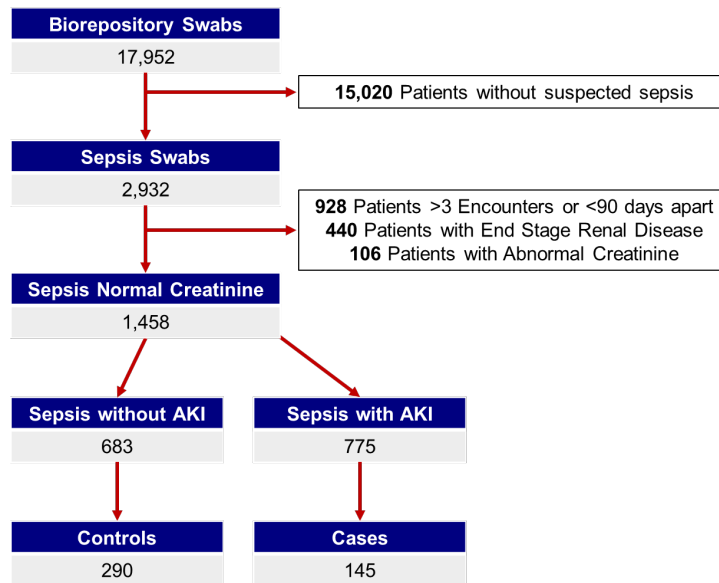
Biorepository Swabs
17,952

15,020 Patients without suspected sepsis

Sepsis Swabs
2,932

928 Patients >3 Encounters or <90 days apart
440 Patients with End Stage Renal Disease
106 Patients with Abnormal Creatinine

Sepsis Normal Creatinine
1,458

Sepsis without AKI
683

Sepsis with AKI
775

Controls
290

Cases
145